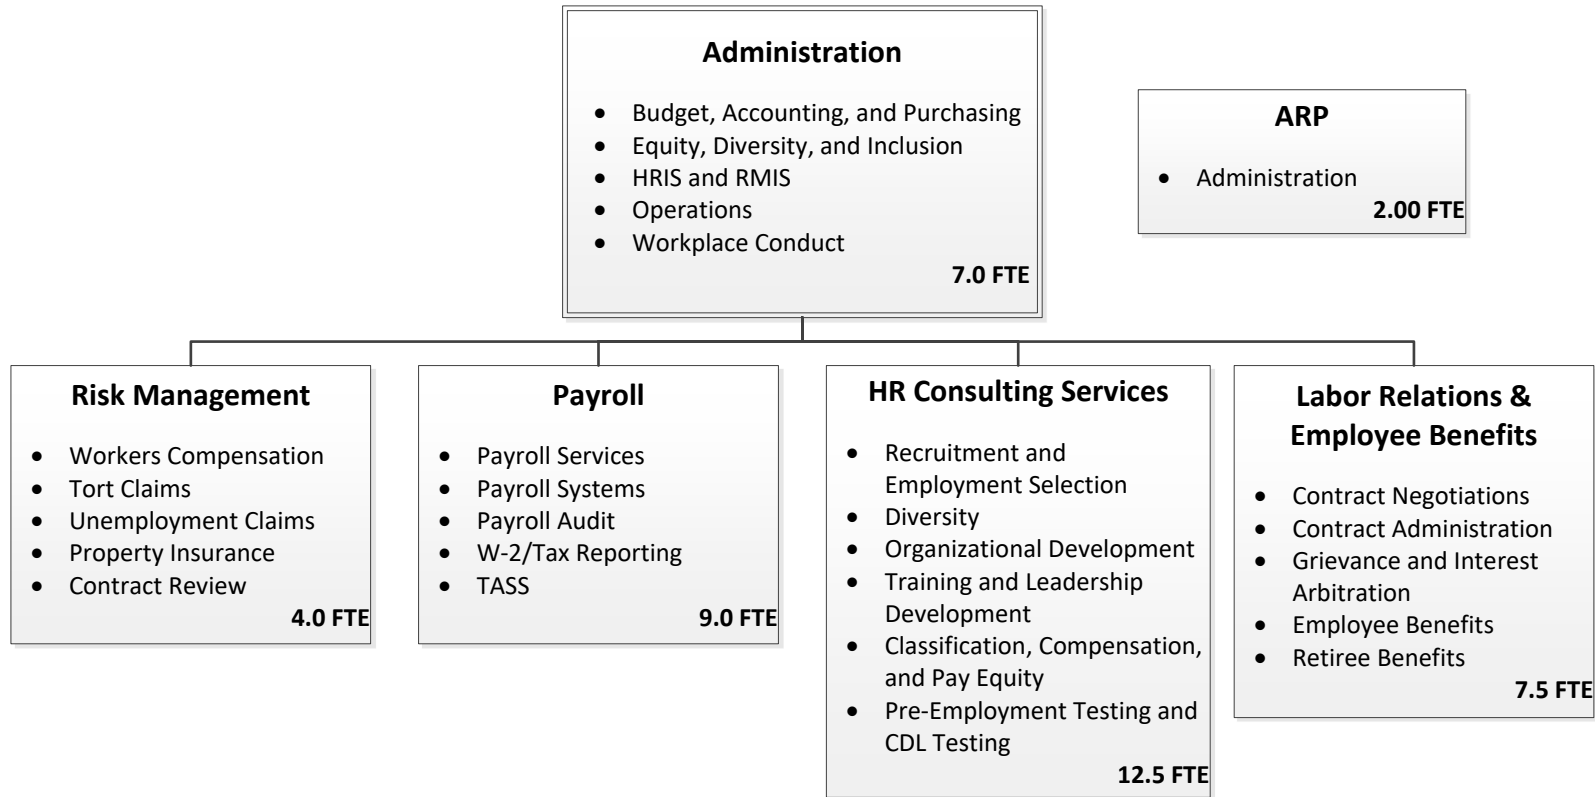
Administration

- Budget, Accounting, and Purchasing
- Equity, Diversity, and Inclusion
- HRIS and RMIS
- Operations
- Workplace Conduct

7.0 FTE

ARP

- Administration

2.00 FTE

Risk Management

- Workers Compensation
- Tort Claims
- Unemployment Claims
- Property Insurance
- Contract Review

4.0 FTE

Payroll

- Payroll Services
- Payroll Systems
- Payroll Audit
- W-2/Tax Reporting
- TASS

9.0 FTE

HR Consulting Services

- Recruitment and Employment Selection
- Diversity
- Organizational Development
- Training and Leadership Development
- Classification, Compensation, and Pay Equity
- Pre-Employment Testing and CDL Testing

12.5 FTE

Labor Relations & Employee Benefits

- Contract Negotiations
- Contract Administration
- Grievance and Interest Arbitration
- Employee Benefits
- Retiree Benefits

7.5 FTE